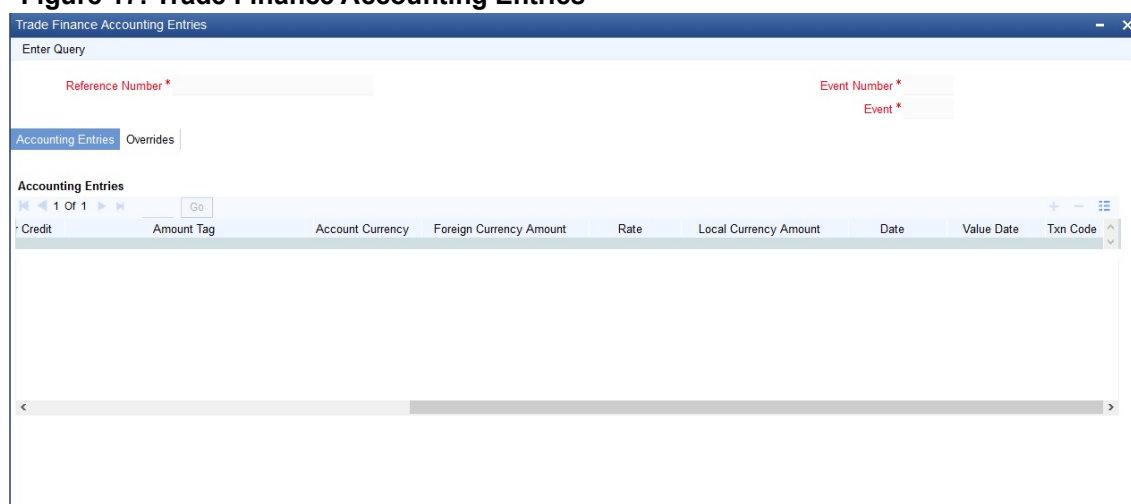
Figure 17: Trade Finance Accounting Entries

Trade Finance Accounting Entries

Enter Query

Reference Number *

Event Number *

Event *

Accounting Entries Overrides

Accounting Entries

1 Of 1 Go

| Credit | Amount Tag | Account Currency | Foreign Currency Amount | Rate | Local Currency Amount | Date | Value Date | Txn Code |
|---|---|---|---|---|---|---|---|---|